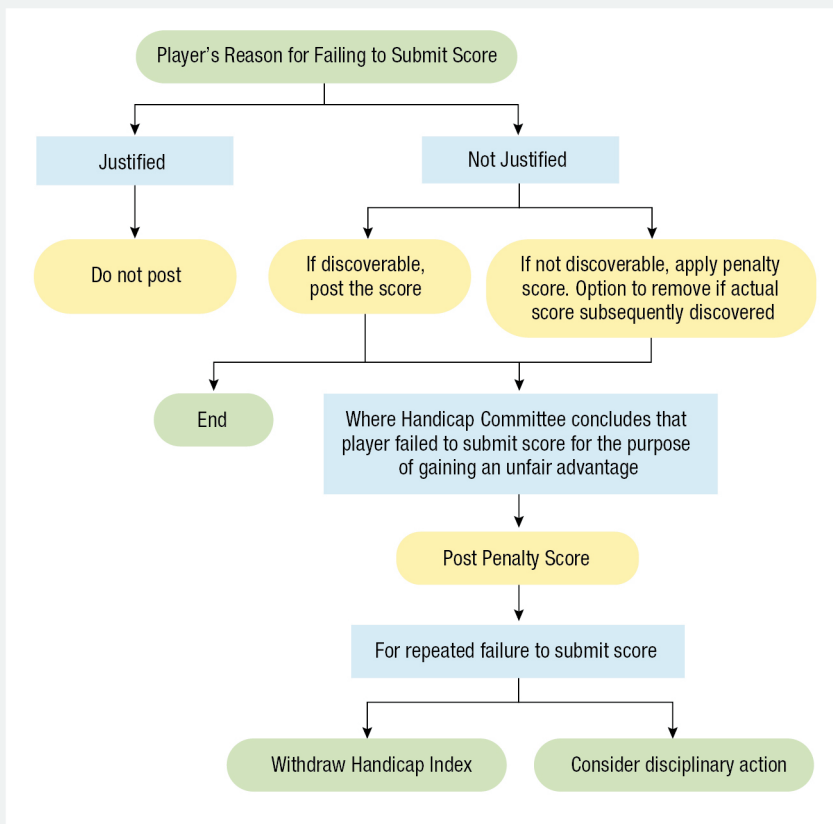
Player’s Reason for Failing to Submit Score

Justified

Not Justified

Do not post

If discoverable, post the score

If not discoverable, apply penalty score. Option to remove if actual score subsequently discovered

End

Where Handicap Committee concludes that player failed to submit score for the purpose of gaining an unfair advantage

Post Penalty Score

For repeated failure to submit score

Withdraw Handicap Index

Consider disciplinary action